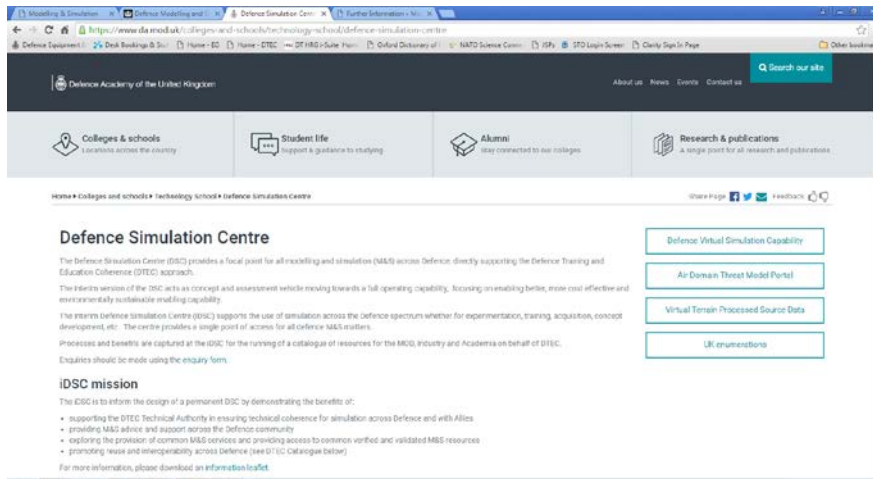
Modelling & Simulation ×
Defence Modelling and S ×
Defence Simulation Centr ×
Further Information - Mo ×

https://www.da.mod.uk/colleges-and-schools/technology-school/defence-simulation-centre

Defence Equipment | Desk Bookings & Sul | Home - ES | Home - DTEC | DT HRS i-Suite Hom | Oxford Dictionary of | NATO Science Comm | JSPs | STO Login Screen | Clarity Sign In Page | Other bookmarks

Defence Academy of the United Kingdom

About us News Events Contact us

Search our site

Colleges & schools
Locations across the country

Student life
Support & guidance to studying

Alumni
Stay connected to our colleges

Research & publications
A single point for all research and publications

Home ▸ Colleges and schools ▸ Technology School ▸ Defence Simulation Centre

Share Page Feedback

Defence Simulation Centre

The Defence Simulation Centre (DSC) provides a focal point for all modelling and simulation (M&S) across Defence; directly supporting the Defence Training and Education Coherence (DTEC) approach.

The interim version of the DSC acts as concept and assessment vehicle moving towards a full operating capability, focusing on enabling better, more cost effective and environmentally sustainable enabling capability.

The interim Defence Simulation Centre (iDSC) supports the use of simulation across the Defence spectrum whether for experimentation, training, acquisition, concept development, etc. The centre provides a single point of access for all defence M&S matters.

Processes and benefits are captured at the iDSC for the running of a catalogue of resources for the MOD, Industry and Academia on behalf of DTEC.

Enquiries should be made using the enquiry form.

iDSC mission

The iDSC is to inform the design of a permanent DSC by demonstrating the benefits of:

• supporting the DTEC Technical Authority in ensuring technical coherence for simulation across Defence and with Allies
• providing M&S advice and support across the Defence community
• exploring the provision of common M&S services and providing access to common verified and validated M&S resources
• promoting reuse and interoperability across Defence (see DTEC Catalogue below)

For more information, please download an information leaflet.

Defence Virtual Simulation Capability

Air Domain Threat Model Portal

Virtual Terrain Processed Source Data

UK enumerations